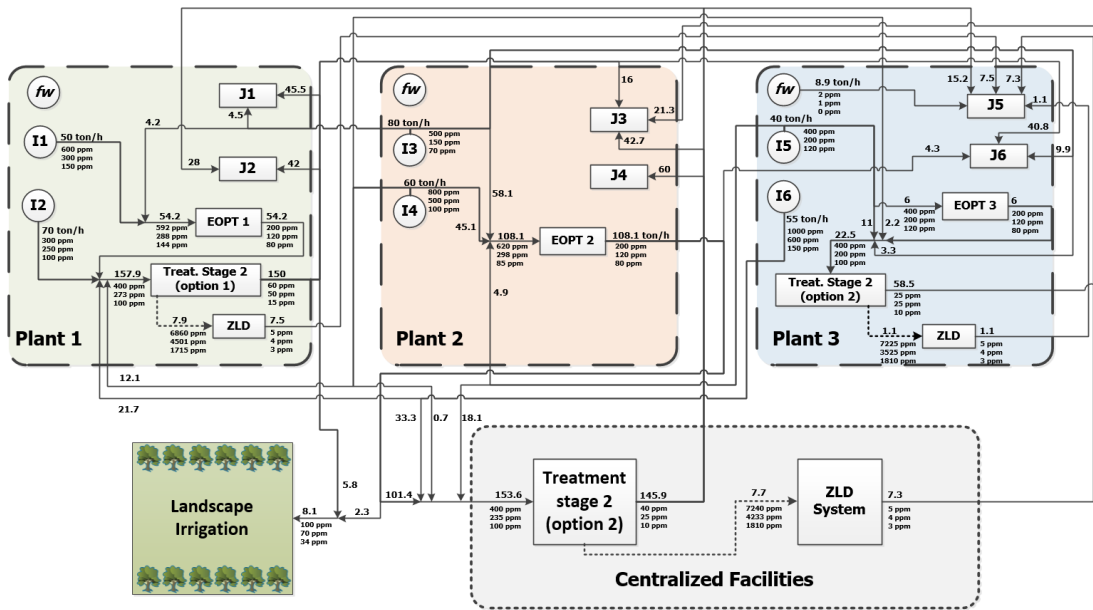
fw

J1

45.5

4.2

4.5

I1

50 ton/h
600 ppm
300 ppm
150 ppm

28

J2

42

I2

70 ton/h
300 ppm
250 ppm
100 ppm

54.2
592 ppm
288 ppm
144 ppm

EOPT 1

54.2
200 ppm
120 ppm
80 ppm

157.9
400 ppm
273 ppm
100 ppm

Treat. Stage 2 (option 1)

150
60 ppm
50 ppm
15 ppm

7.9
6860 ppm
4501 ppm
1715 ppm

ZLD

7.5
5 ppm
4 ppm
3 ppm

Plant 1

12.1

21.7

fw

16

J3

21.3

80 ton/h

I3

500 ppm
150 ppm
70 ppm

42.7

J4

60

I4

60 ton/h
800 ppm
500 ppm
100 ppm

58.1

45.1

108.1
620 ppm
298 ppm
85 ppm

EOPT 2

108.1 ton/h
200 ppm
120 ppm
80 ppm

4.9

Plant 2

fw

8.9 ton/h
2 ppm
1 ppm
0 ppm

15.2

7.5

7.3

J5

1.1

40 ton/h

I5

400 ppm
200 ppm
120 ppm

40.8

4.3

J6

9.9

I6

55 ton/h
1000 ppm
600 ppm
150 ppm

6
400 ppm
200 ppm
120 ppm

EOPT 3

6
200 ppm
120 ppm
80 ppm

11

2.2

22.5
400 ppm
200 ppm
100 ppm

3.3

Treat. Stage 2 (option 2)

58.5
25 ppm
25 ppm
10 ppm

1.1
7225 ppm
3525 ppm
1810 ppm

ZLD

1.1
5 ppm
4 ppm
3 ppm

Plant 3

33.3

0.7

18.1

Landscape Irrigation

5.8

8.1
100 ppm
70 ppm
34 ppm

2.3

101.4

153.6
400 ppm
235 ppm
100 ppm

Treatment stage 2 (option 2)

145.9
40 ppm
25 ppm
10 ppm

7.7
7240 ppm
4233 ppm
1810 ppm

ZLD System

7.3
5 ppm
4 ppm
3 ppm

Centralized Facilities